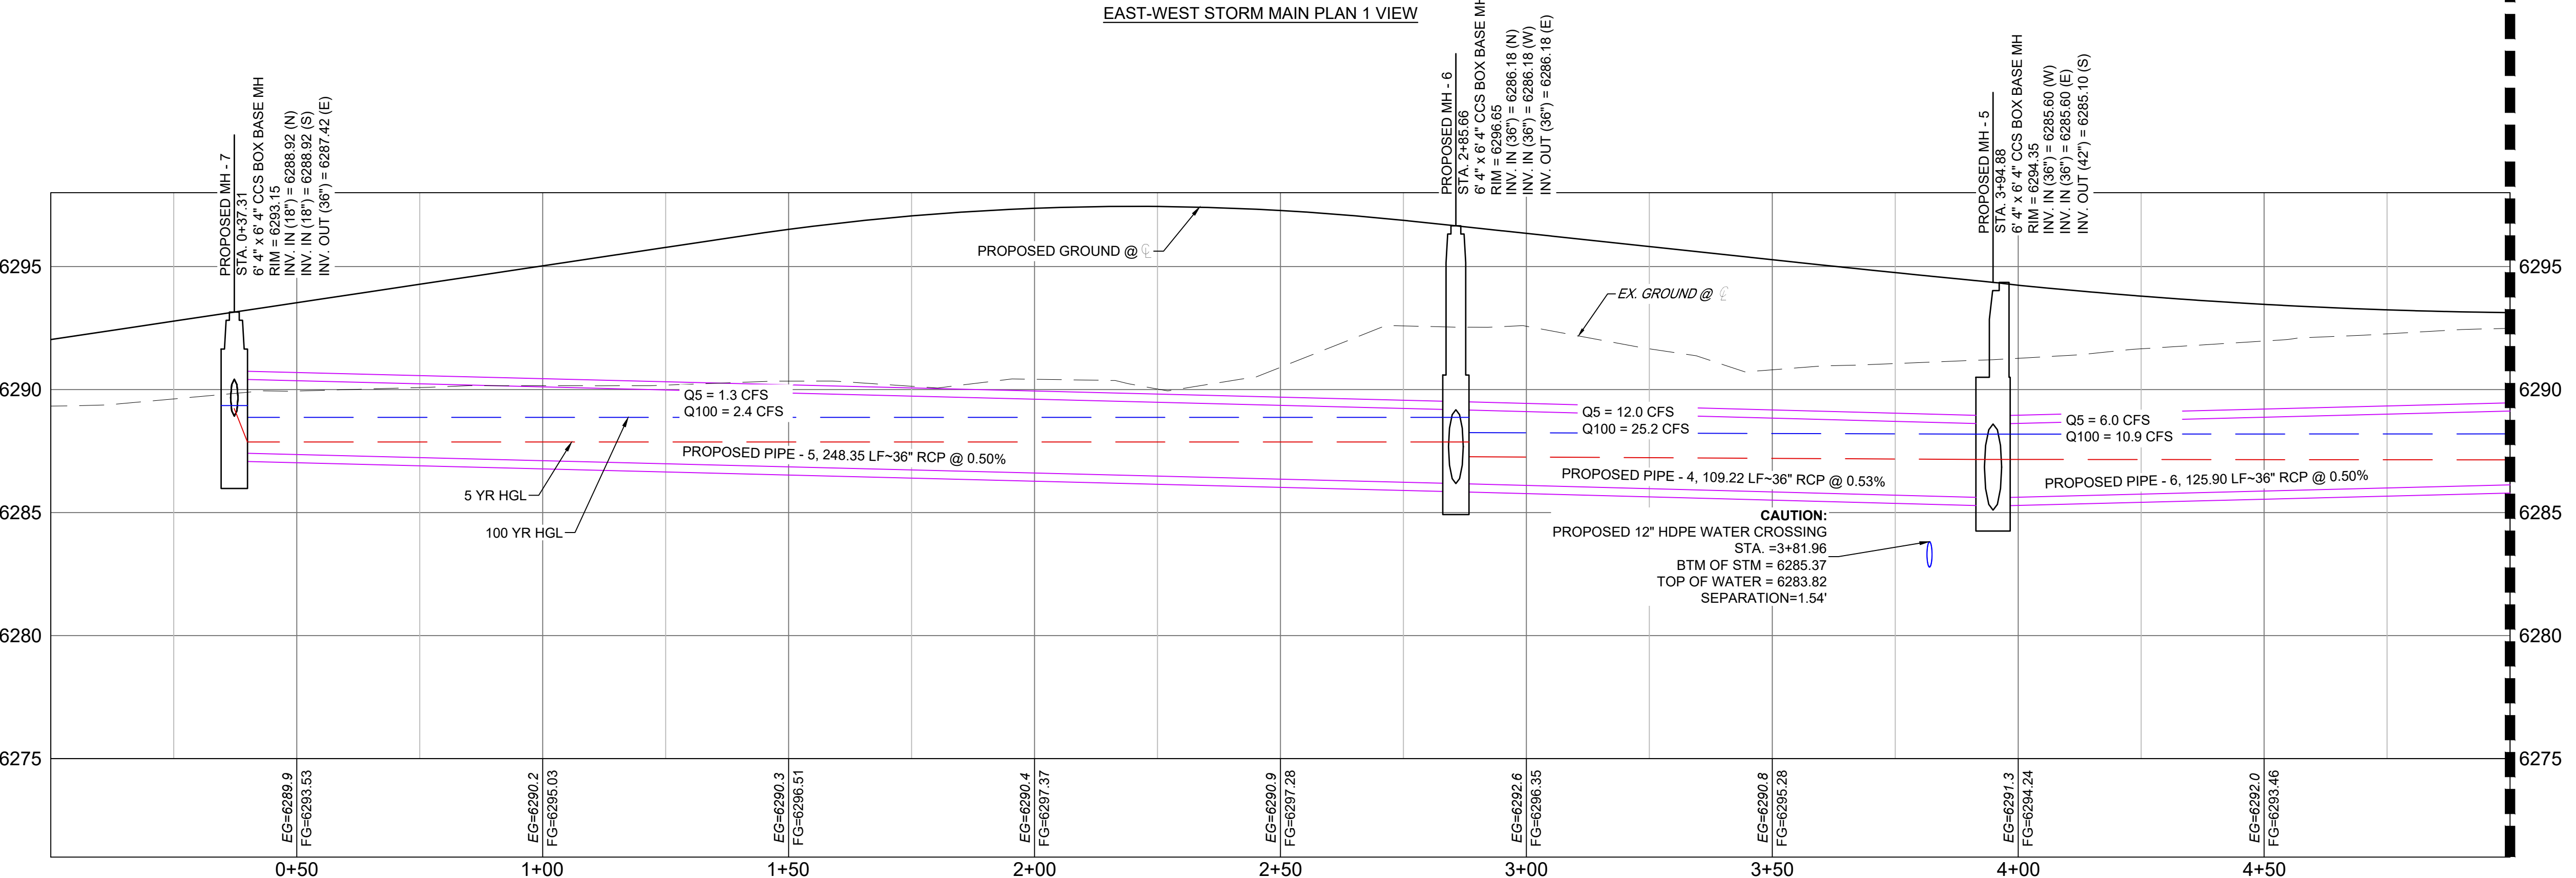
EAST-WEST STORM MAIN PLAN 1 VIEW

PROPOSED MH - 7
STA. 0+37.31
6' 4" x 6' 4" CCS BOX BASE MH
RIM = 6293.15
INV. IN (18") = 6288.92 (N)
INV. IN (18") = 6288.92 (S)
INV. OUT (36") = 6287.42 (E)

PROPOSED MH - 6
STA. 2+85.66
6' 4" x 6' 4" CCS BOX BASE MH
RIM = 6296.65
INV. IN (36") = 6286.18 (N)
INV. IN (36") = 6286.18 (W)
INV. OUT (36") = 6286.18 (E)

PROPOSED MH - 5
STA. 3+94.88
6' 4" x 6' 4" CCS BOX BASE MH
RIM = 6294.35
INV. IN (36") = 6285.60 (W)
INV. IN (36") = 6285.60 (E)
INV. OUT (42") = 6285.10 (S)

PROPOSED GROUND @ ℄

EX. GROUND @ ℄

Q5 = 1.3 CFS
Q100 = 2.4 CFS

Q5 = 12.0 CFS
Q100 = 25.2 CFS

Q5 = 6.0 CFS
Q100 = 10.9 CFS

PROPOSED PIPE - 5, 248.35 LF~36" RCP @ 0.50%

PROPOSED PIPE - 4, 109.22 LF~36" RCP @ 0.53%

PROPOSED PIPE - 6, 125.90 LF~36" RCP @ 0.50%

5 YR HGL

100 YR HGL

CAUTION:
PROPOSED 12" HDPE WATER CROSSING
STA. =3+81.96
BTM OF STM = 6285.37
TOP OF WATER = 6283.82
SEPARATION=1.54'

6295 6290 6285 6280 6275

6295 6290 6285 6280 6275

EG=6289.9 FG=6293.53
EG=6290.2 FG=6295.03
EG=6290.3 FG=6296.51
EG=6290.4 FG=6297.37
EG=6290.9 FG=6297.28
EG=6292.6 FG=6296.35
EG=6290.8 FG=6295.28
EG=6291.3 FG=6294.24
EG=6292.0 FG=6293.46

0+50 1+00 1+50 2+00 2+50 3+00 3+50 4+00 4+50